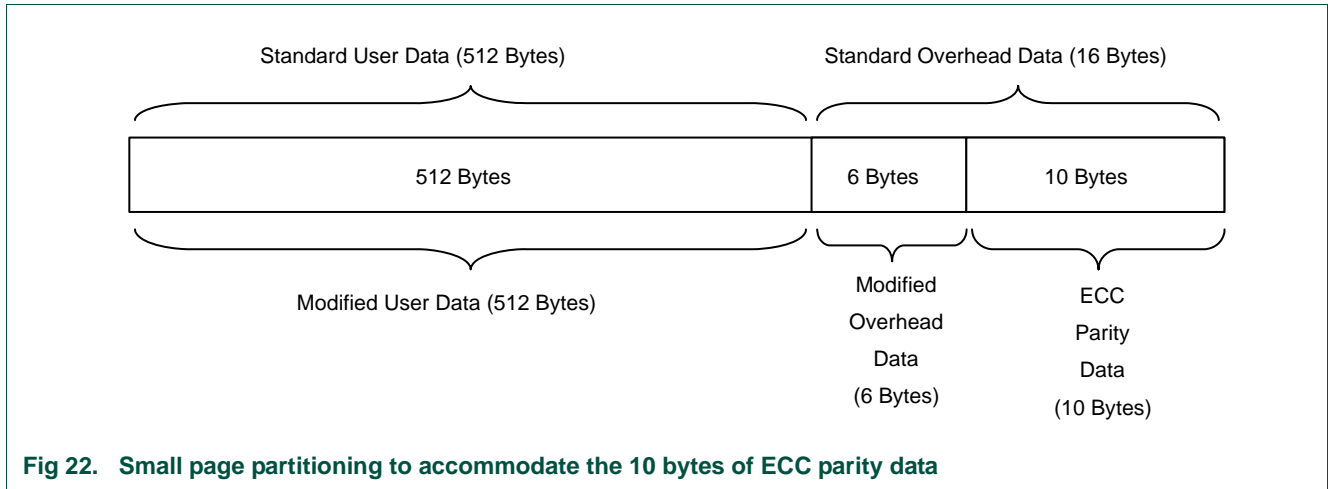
Standard User Data (512 Bytes)

Standard Overhead Data (16 Bytes)

512 Bytes

6 Bytes

10 Bytes

Modified User Data (512 Bytes)

Modified Overhead Data (6 Bytes)

ECC Parity Data (10 Bytes)

Fig 22. Small page partitioning to accommodate the 10 bytes of ECC parity data